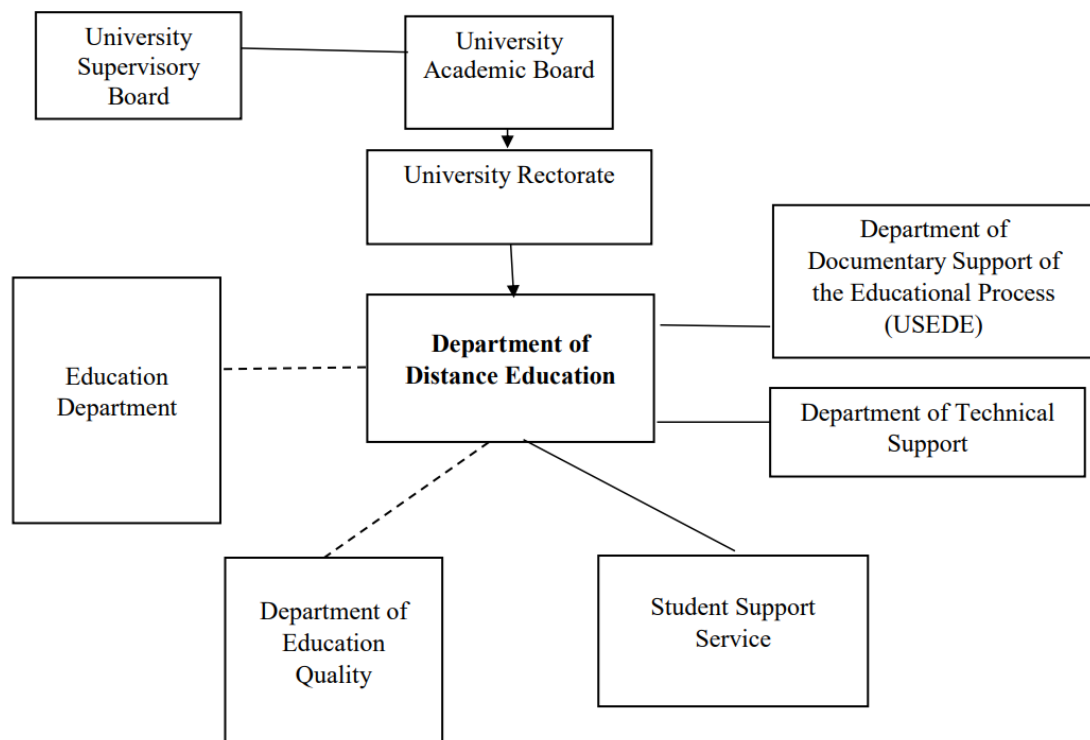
University Supervisory Board

University Academic Board

University Rectorate

Department of Documentary Support of the Educational Process (USEDE)

Education Department

**Department of Distance Education**

Department of Technical Support

Department of Education Quality

Student Support Service